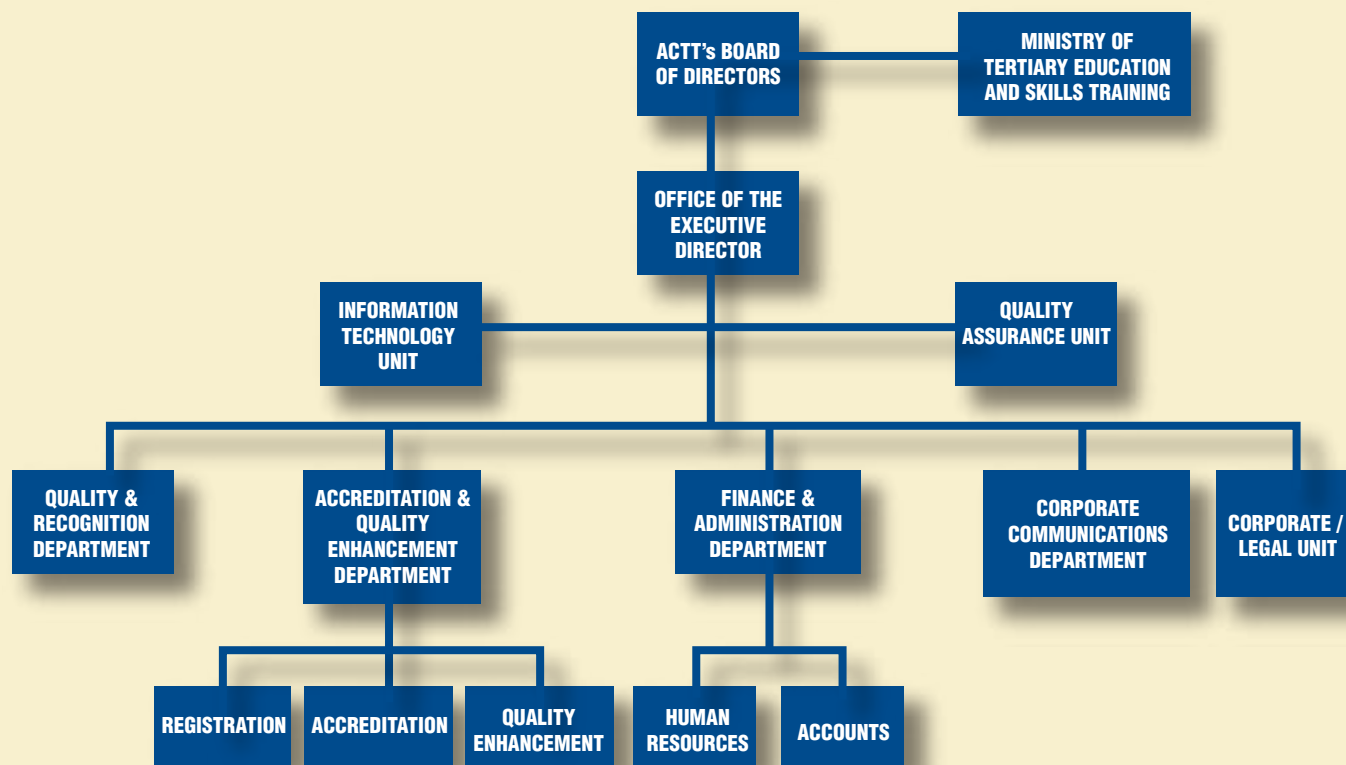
ACTT's BOARD OF DIRECTORS

MINISTRY OF TERTIARY EDUCATION AND SKILLS TRAINING

OFFICE OF THE EXECUTIVE DIRECTOR

INFORMATION TECHNOLOGY UNIT

QUALITY ASSURANCE UNIT

QUALITY & RECOGNITION DEPARTMENT

ACCREDITATION & QUALITY ENHANCEMENT DEPARTMENT

FINANCE & ADMINISTRATION DEPARTMENT

CORPORATE COMMUNICATIONS DEPARTMENT

CORPORATE / LEGAL UNIT

REGISTRATION

ACCREDITATION

QUALITY ENHANCEMENT

HUMAN RESOURCES

ACCOUNTS